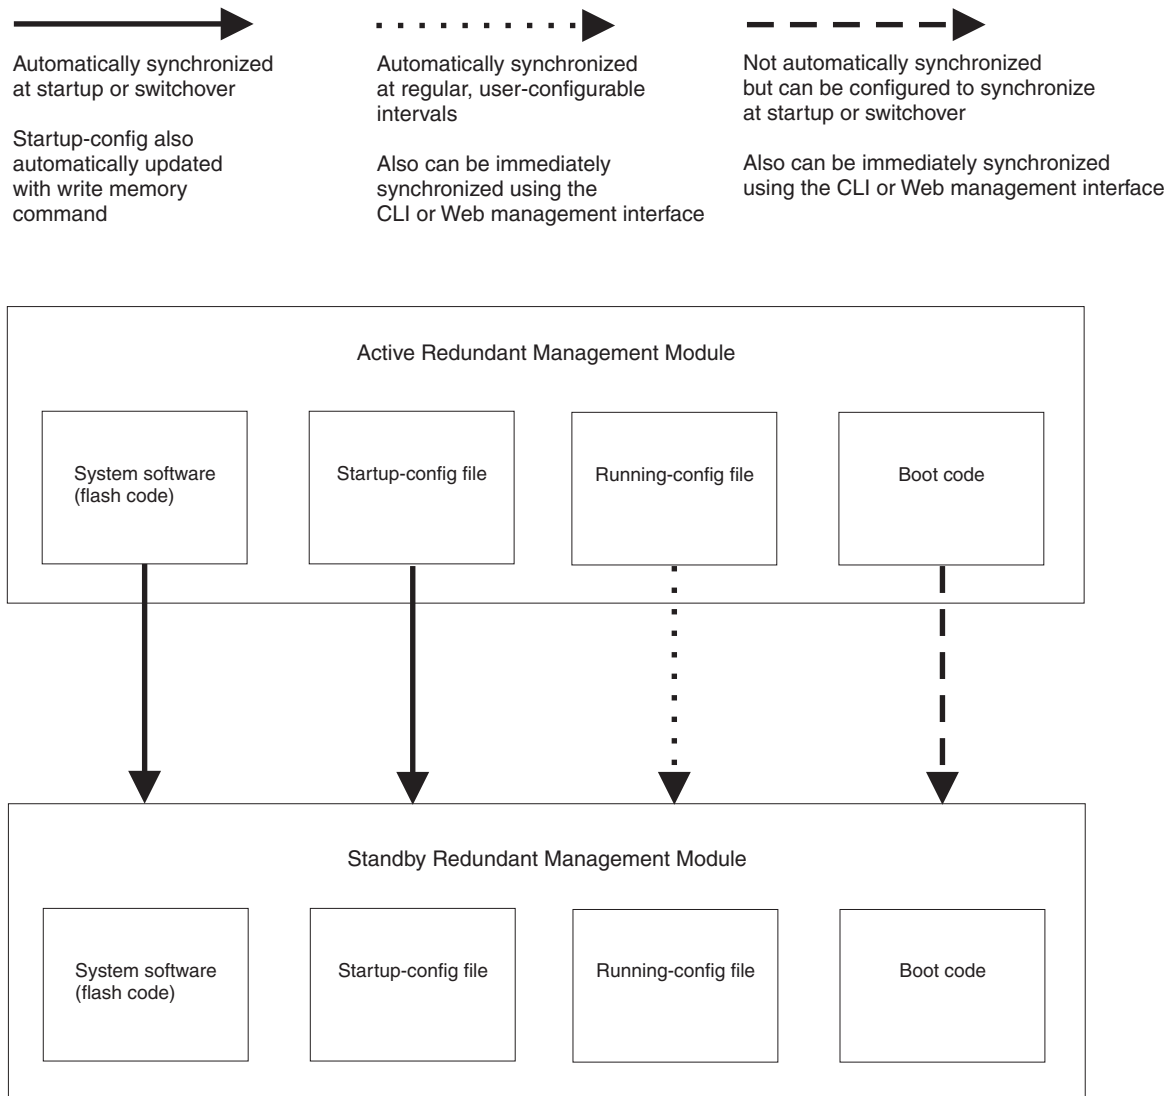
Automatically synchronized at startup or switchover

Startup-config also automatically updated with write memory command

Automatically synchronized at regular, user-configurable intervals

Also can be immediately synchronized using the CLI or Web management interface

Not automatically synchronized but can be configured to synchronize at startup or switchover

Also can be immediately synchronized using the CLI or Web management interface

Active Redundant Management Module

System software (flash code)

Startup-config file

Running-config file

Boot code

Standby Redundant Management Module

System software (flash code)

Startup-config file

Running-config file

Boot code